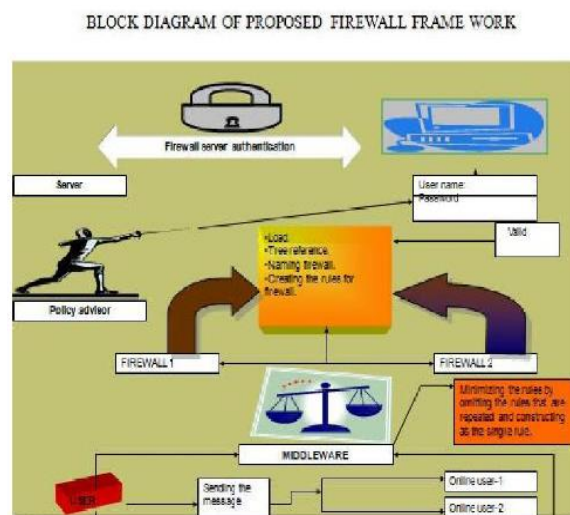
BLOCK DIAGRAM OF PROPOSED FIREWALL FRAME WORK

Firewall server authentication

Server

User name:
Password:

Valid

•Load.
•Tree reference.
•Naming firewall.
•Creating the rules for firewall.

Policy advisor

FIREWALL 1

FIREWALL 2

Minimizing the rules by omitting the rules that are repeated and constructing as the single rule.

MIDDLEWARE

USER

Sending the message

Online user-1

Online user-2